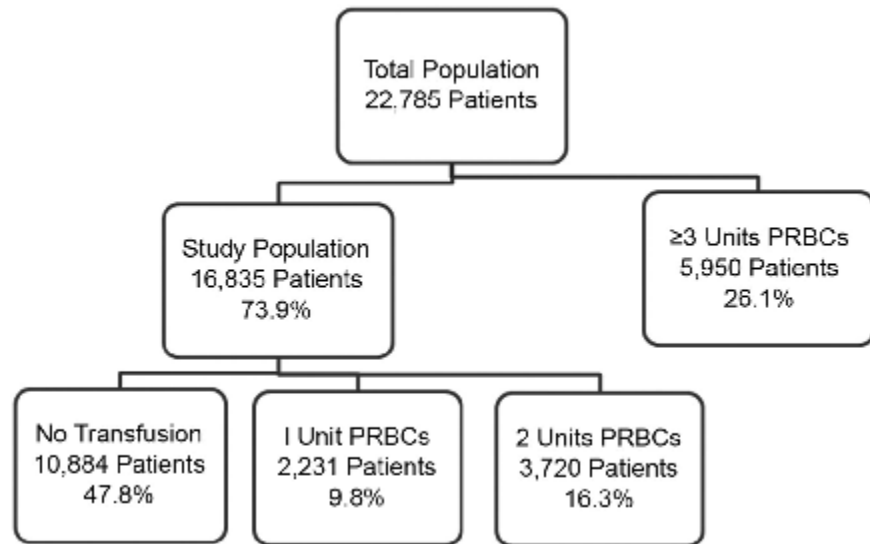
Total Population
22,785 Patients

Study Population
16,835 Patients
73.9%

≥3 Units PRBCs
5,950 Patients
26.1%

No Transfusion
10,884 Patients
47.8%

I Unit PRBCs
2,231 Patients
9.8%

2 Units PRBCs
3,720 Patients
16.3%